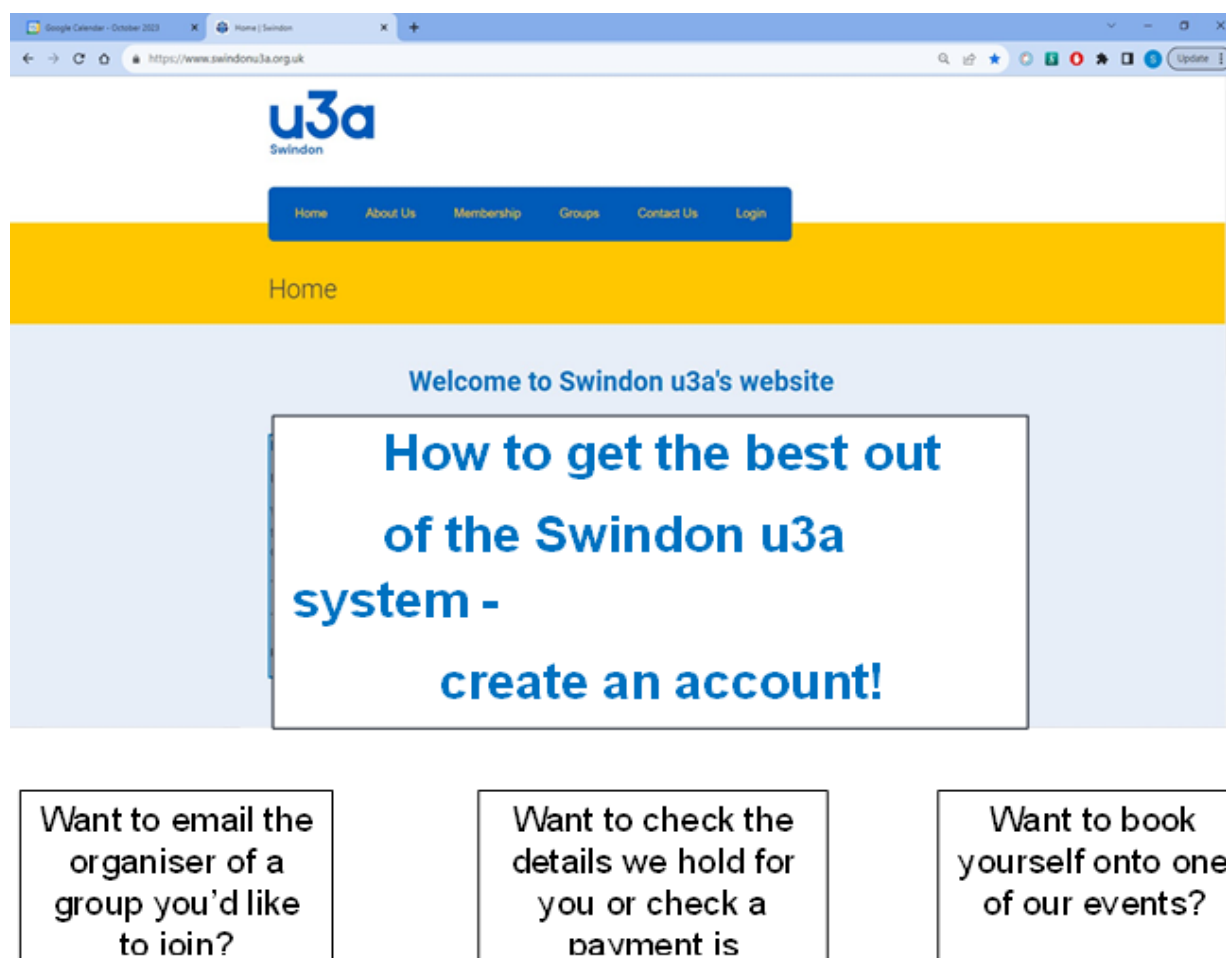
Google Calendar - October 2023
Home | Swindon
https://www.swindonu3a.org.uk
Update

u3a
Swindon

Home About Us Membership Groups Contact Us Login

Home

Welcome to Swindon u3a's website

How to get the best out of the Swindon u3a system - create an account!

Want to email the organiser of a group you'd like to join?

Want to check the details we hold for you or check a payment is

Want to book yourself onto one of our events?